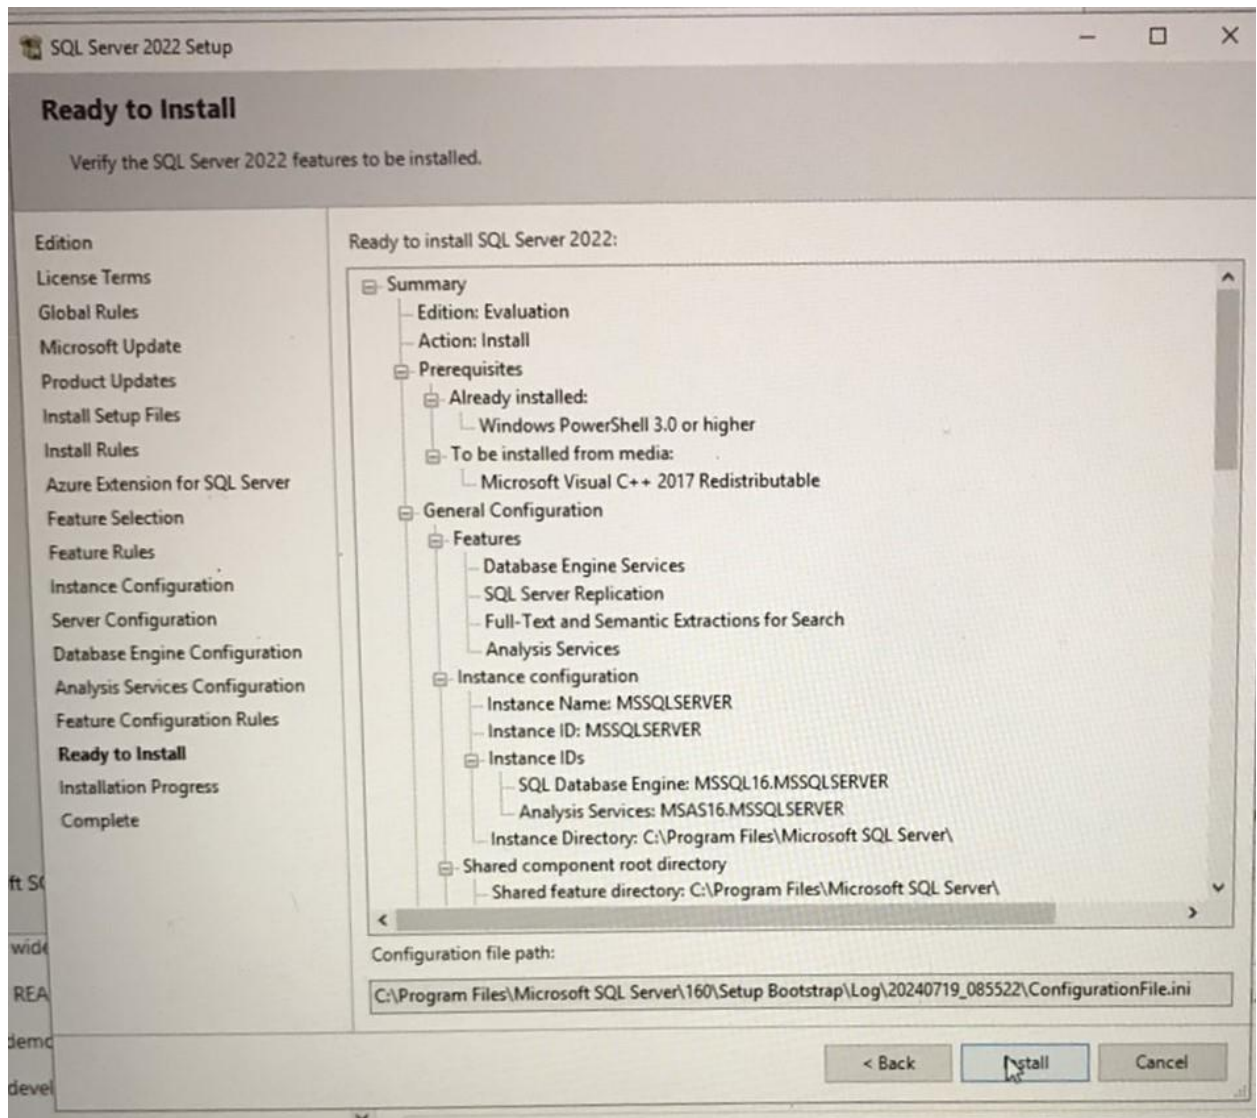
SQL Server 2022 Setup

Ready to Install

Verify the SQL Server 2022 features to be installed.

Edition
License Terms
Global Rules
Microsoft Update
Product Updates
Install Setup Files
Install Rules
Azure Extension for SQL Server
Feature Selection
Feature Rules
Instance Configuration
Server Configuration
Database Engine Configuration
Analysis Services Configuration
Feature Configuration Rules
Ready to Install
Installation Progress
Complete

Ready to install SQL Server 2022:

Summary
Edition: Evaluation
Action: Install
Prerequisites
Already installed:
Windows PowerShell 3.0 or higher
To be installed from media:
Microsoft Visual C++ 2017 Redistributable
General Configuration
Features
Database Engine Services
SQL Server Replication
Full-Text and Semantic Extractions for Search
Analysis Services
Instance configuration
Instance Name: MSSQLSERVER
Instance ID: MSSQLSERVER
Instance IDs
SQL Database Engine: MSSQL16.MSSQLSERVER
Analysis Services: MSAS16.MSSQLSERVER
Instance Directory: C:\Program Files\Microsoft SQL Server\
Shared component root directory
Shared feature directory: C:\Program Files\Microsoft SQL Server\

Configuration file path:

C:\Program Files\Microsoft SQL Server\160\Setup Bootstrap\Log\20240719_085522\ConfigurationFile.ini

ft S
wid
REA
demo
devel

< Back
Install
Cancel